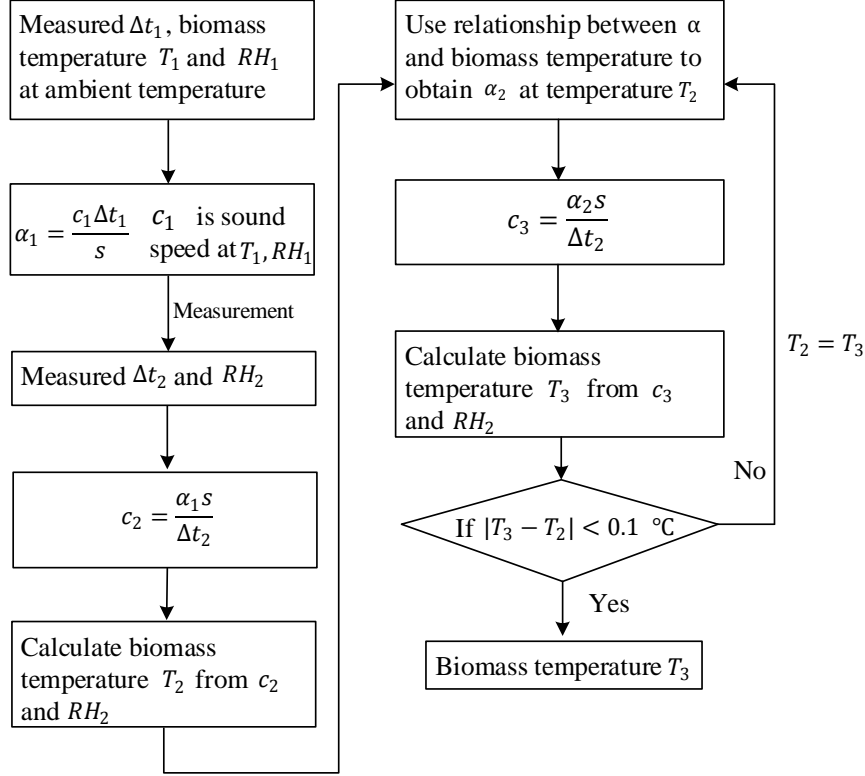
Measured $\Delta t_1$, biomass temperature $T_1$ and $RH_1$ at ambient temperature

$\alpha_1 = \frac{c_1 \Delta t_1}{s}$ $c_1$ is sound speed at $T_1, RH_1$

Measurement

Measured $\Delta t_2$ and $RH_2$

$c_2 = \frac{\alpha_1 s}{\Delta t_2}$

Calculate biomass temperature $T_2$ from $c_2$ and $RH_2$

Use relationship between $\alpha$ and biomass temperature to obtain $\alpha_2$ at temperature $T_2$

$c_3 = \frac{\alpha_2 s}{\Delta t_2}$

Calculate biomass temperature $T_3$ from $c_3$ and $RH_2$

$T_2 = T_3$

No

If $|T_3 - T_2| < 0.1$ ℃

Yes

Biomass temperature $T_3$